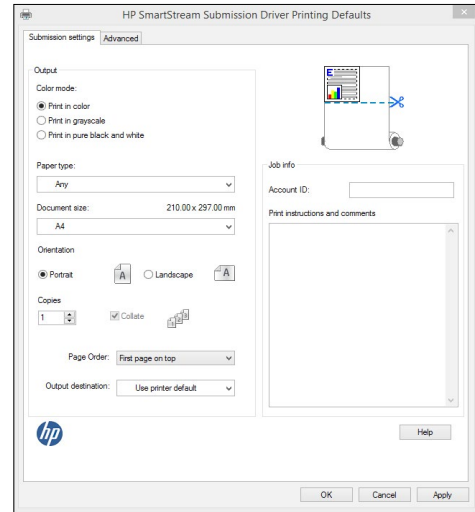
HP SmartStream Submission Driver Printing Defaults

Submission settings | Advanced

Output

Color mode:

Print in color

Print in grayscale

Print in pure black and white

Paper type:

Any

Document size: 210.00 x 297.00 mm

A4

Orientation

Portrait

A

Landscape

A

Copies

1

Collate

Page Order: First page on top

Output destination: Use printer default

Job info

Account ID:

Print instructions and comments

hp

Help

OK | Cancel | Apply